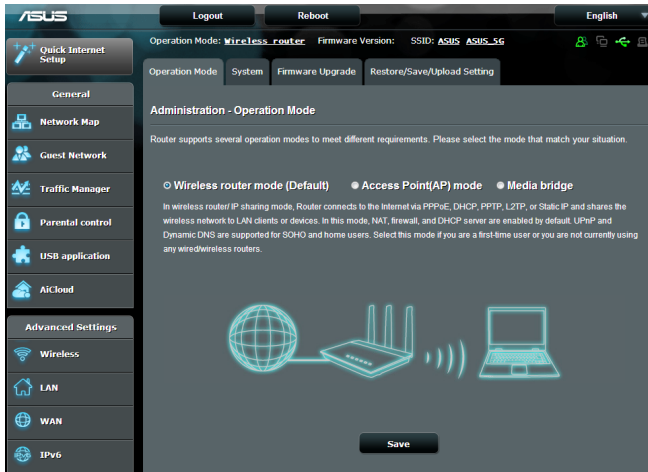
ASUS

Logout

Reboot

English

Quick Internet Setup

General

Network Map

Guest Network

Traffic Manager

Parental control

USB application

AiCloud

Advanced Settings

Wireless

LAN

WAN

IPv6

Operation Mode: Wireless router Firmware Version: SSID: ASUS ASUS_5G

Operation Mode | System | Firmware Upgrade | Restore/Save/Upload Setting

Administration - Operation Mode

Router supports several operation modes to meet different requirements. Please select the mode that match your situation.

Wireless router mode (Default) Access Point(AP) mode Media bridge

In wireless router/ IP sharing mode, Router connects to the Internet via PPPoE, DHCP, PPTP, L2TP, or Static IP and shares the wireless network to LAN clients or devices. In this mode, NAT, firewall, and DHCP server are enabled by default. UPnP and Dynamic DNS are supported for SOHO and home users. Select this mode if you are a first-time user or you are not currently using any wired/wireless routers.

Save